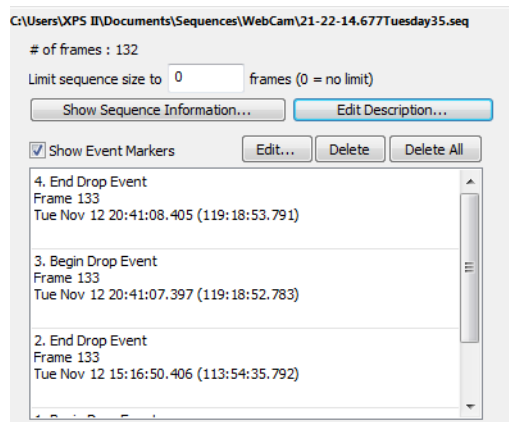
C:\Users\XPS II\Documents\Sequences\WebCam\21-22-14.677Tuesday35.seq

# of frames : 132

Limit sequence size to 0 frames (0 = no limit)

Show Sequence Information...

Edit Description...

Show Event Markers

Edit...

Delete

Delete All

4. End Drop Event
Frame 133
Tue Nov 12 20:41:08.405 (119:18:53.791)

3. Begin Drop Event
Frame 133
Tue Nov 12 20:41:07.397 (119:18:52.783)

2. End Drop Event
Frame 133
Tue Nov 12 15:16:50.406 (113:54:35.792)

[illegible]